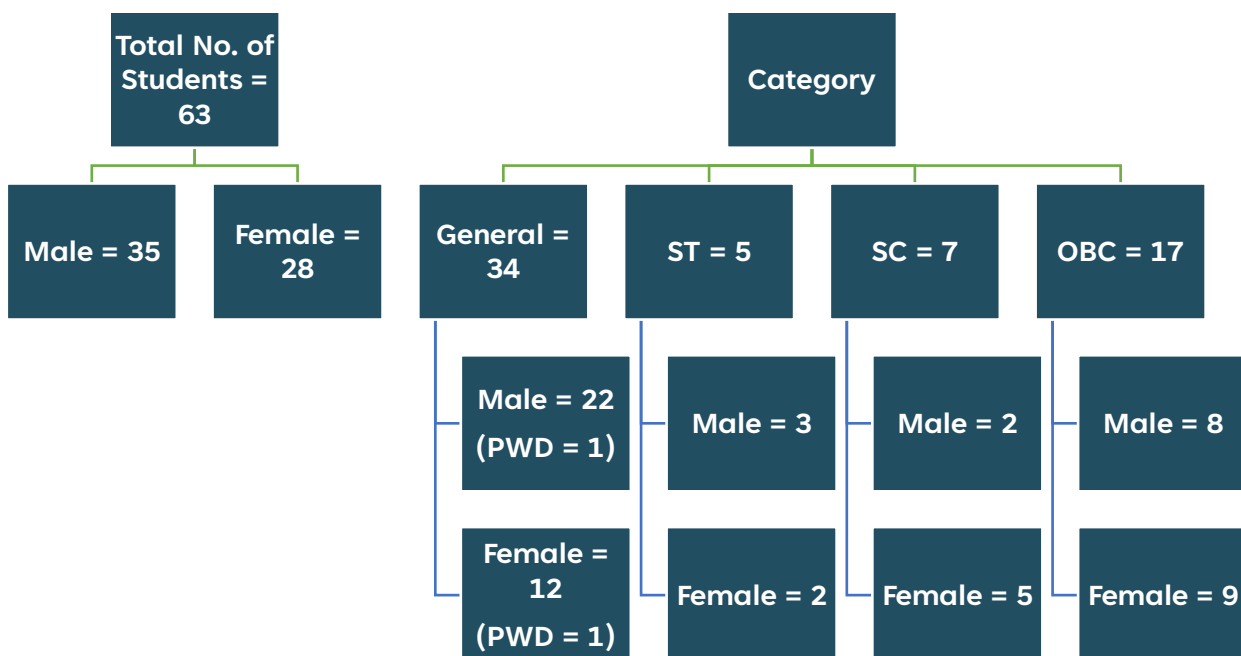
Total No. of Students = 63

Male = 35

Female = 28

Category

General = 34

Male = 22 (PWD = 1)

Female = 12 (PWD = 1)

ST = 5

Male = 3

Female = 2

SC = 7

Male = 2

Female = 5

OBC = 17

Male = 8

Female = 9